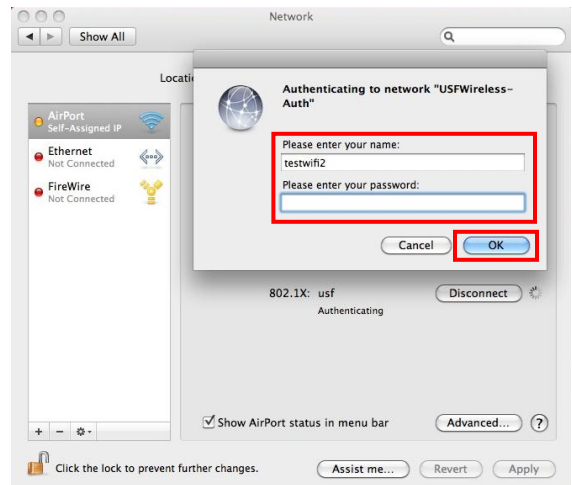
Network

Show All

Locati

AirPort
Self-Assigned IP

Ethernet
Not Connected

FireWire
Not Connected

Authenticating to network "USFWireless-Auth"

Please enter your name:

testwifi2

Please enter your password:

Cancel

OK

802.1X: usf

Authenticating

Disconnect

Show AirPort status in menu bar

Advanced...

?

+ −

Click the lock to prevent further changes.

Assist me...

Revert

Apply